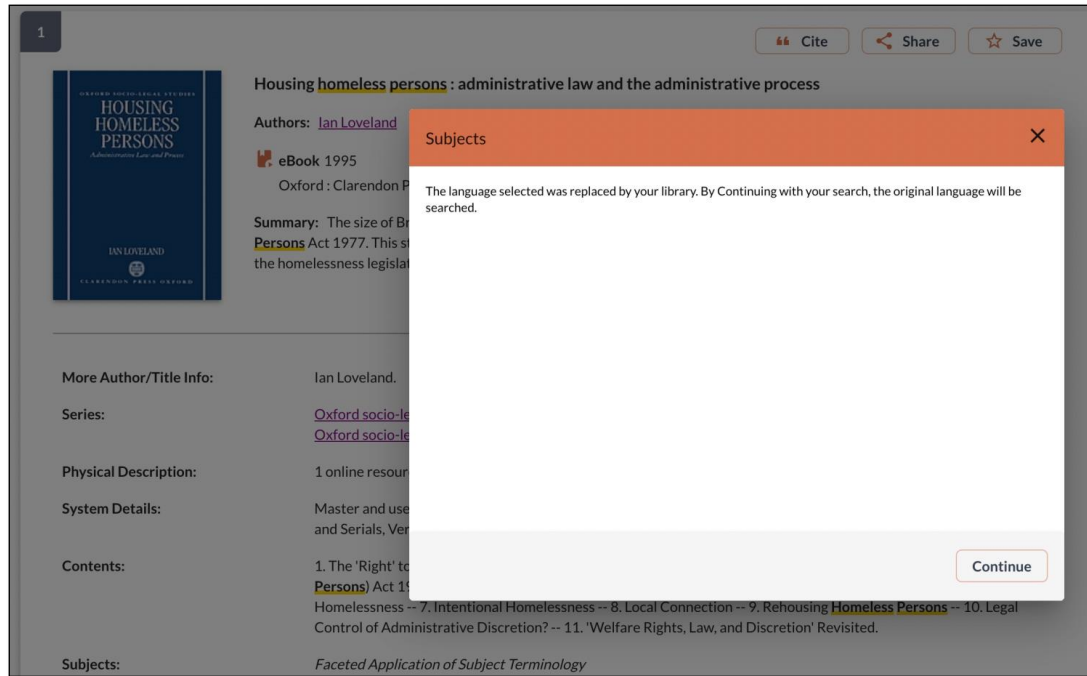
1

Cite Share Save

OXFORD SOCIO-LEGAL STUDIES
HOUSING HOMELESS PERSONS
Administrative Law and Process

IAN LOVELAND

CLARENDON PRESS OXFORD

Housing homeless persons : administrative law and the administrative process

Authors: Ian Loveland

eBook 1995

Oxford : Clarendon P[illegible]

Summary: The size of Br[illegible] Persons Act 1977. This st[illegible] the homelessness legislat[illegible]

Subjects

The language selected was replaced by your library. By Continuing with your search, the original language will be searched.

Continue

More Author/Title Info: Ian Loveland.

Series: Oxford socio-le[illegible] Oxford socio-le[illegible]

Physical Description: 1 online resour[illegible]

System Details: Master and use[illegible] and Serials, Ver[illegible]

Contents: 1. The 'Right' to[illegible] Persons) Act 19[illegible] Homelessness -- 7. Intentional Homelessness -- 8. Local Connection -- 9. Rehousing Homeless Persons -- 10. Legal Control of Administrative Discretion? -- 11. 'Welfare Rights, Law, and Discretion' Revisited.

Subjects: Faceted Application of Subject Terminology